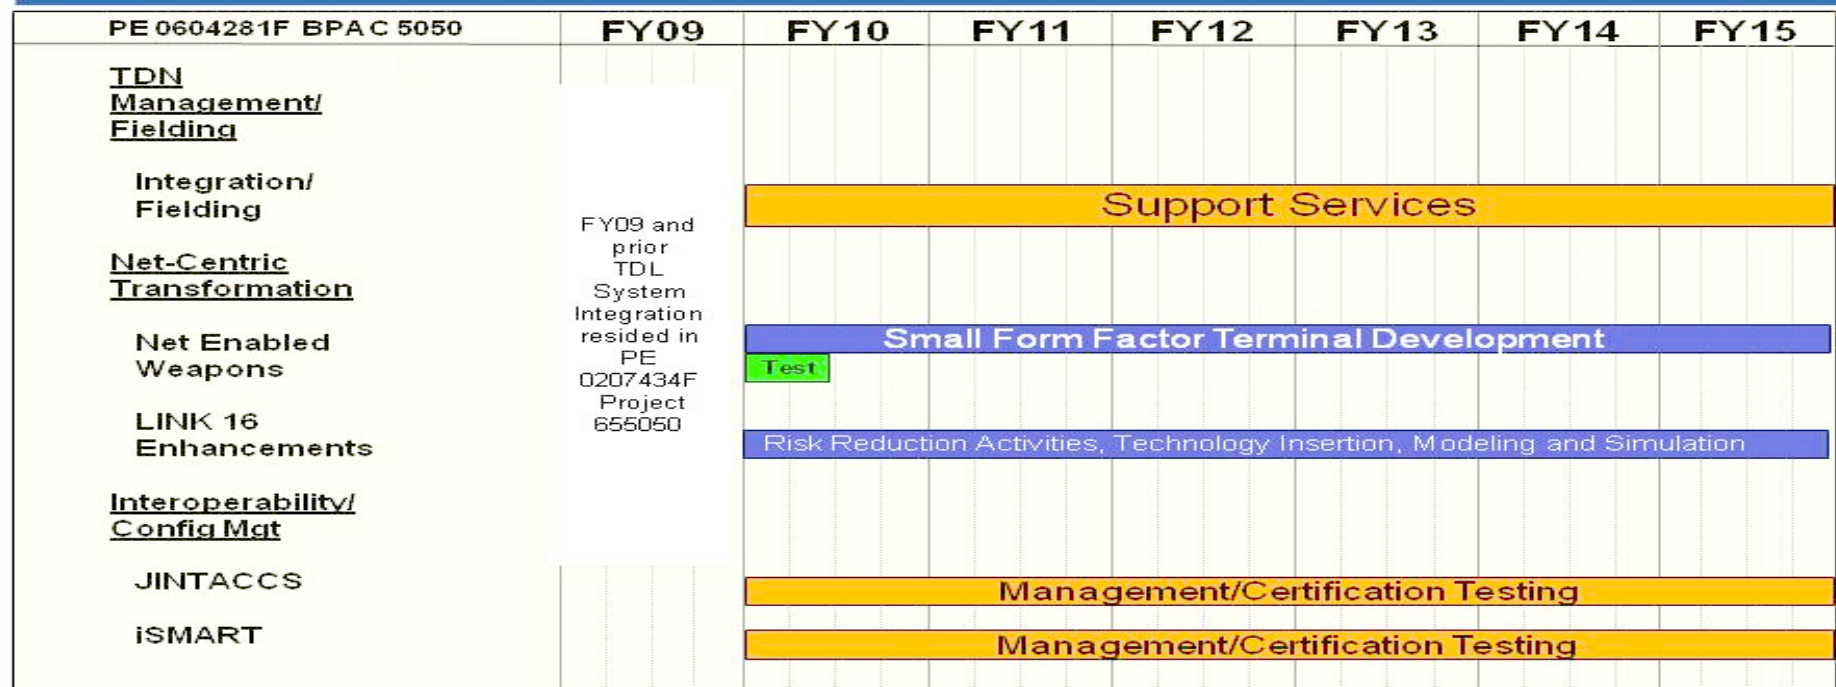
PE 0604281F BPAC 5050

FY09

FY10

FY11

FY12

FY13

FY14

FY15

TDN Management/ Fielding

Integration/ Fielding

Net-Centric Transformation

Net Enabled Weapons

LINK 16 Enhancements

Interoperability/ Config Mgt

JINTACCS

iSMART

FY09 and prior TDL System Integration resided in PE 0207434F Project 655050

Support Services

Small Form Factor Terminal Development

Test

Risk Reduction Activities, Technology Insertion, Modeling and Simulation

Management/Certification Testing

Management/Certification Testing